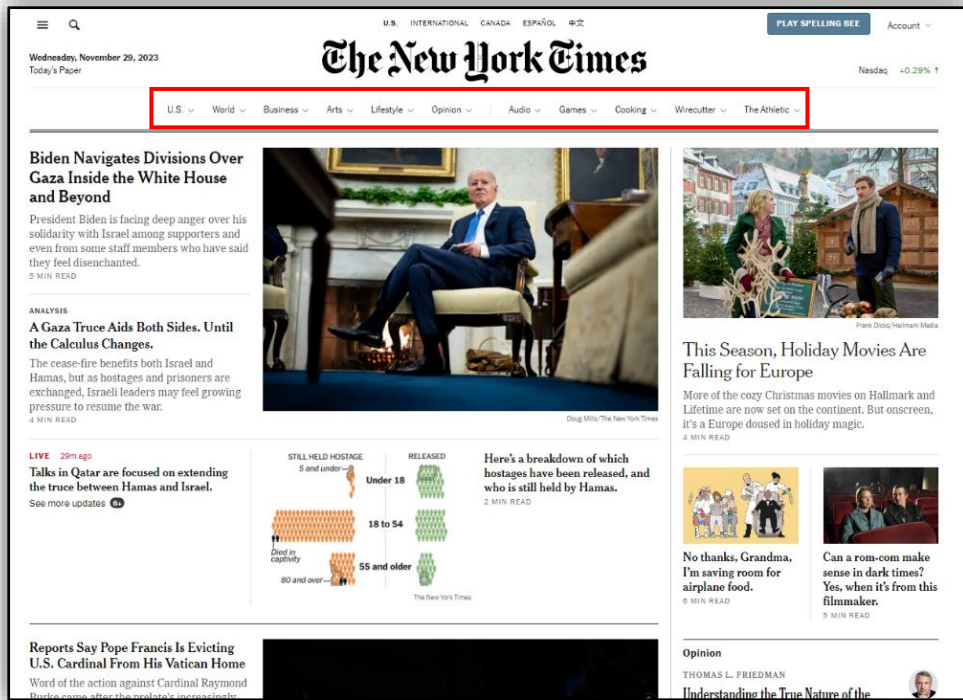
U.S. INTERNATIONAL CANADA ESPAÑOL 中文

PLAY SPELLING BEE

Account

Wednesday, November 29, 2023
Today's Paper

The New York Times

Nasdaq +0.29% ↑

U.S. World Business Arts Lifestyle Opinion Audio Games Cooking Wirecutter The Athletic

Biden Navigates Divisions Over Gaza Inside the White House and Beyond

President Biden is facing deep anger over his solidarity with Israel among supporters and even from some staff members who have said they feel disenchanted.
5 MIN READ

ANALYSIS
A Gaza Truce Aids Both Sides. Until the Calculus Changes.

The cease-fire benefits both Israel and Hamas, but as hostages and prisoners are exchanged, Israeli leaders may feel growing pressure to resume the war.
4 MIN READ

Doug Mills/The New York Times

LIVE 29m ago
Talks in Qatar are focused on extending the truce between Hamas and Israel.
See more updates 6+

STILL HELD HOSTAGE
RELEASED
5 and under
Under 18
18 to 54
Died in captivity
55 and older
80 and over
The New York Times

Here's a breakdown of which hostages have been released, and who is still held by Hamas.
2 MIN READ

Frank Dicks/Hallmark Media

This Season, Holiday Movies Are Falling for Europe

More of the cozy Christmas movies on Hallmark and Lifetime are now set on the continent. But onscreen, it's a Europe doused in holiday magic.
4 MIN READ

No thanks, Grandma, I'm saving room for airplane food.
6 MIN READ

Can a rom-com make sense in dark times? Yes, when it's from this filmmaker.
5 MIN READ

Reports Say Pope Francis Is Evicting U.S. Cardinal From His Vatican Home

Word of the action against Cardinal Raymond Burke came after the prelate's increasingly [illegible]

Opinion
THOMAS L. FRIEDMAN
Understanding the True Nature of the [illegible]